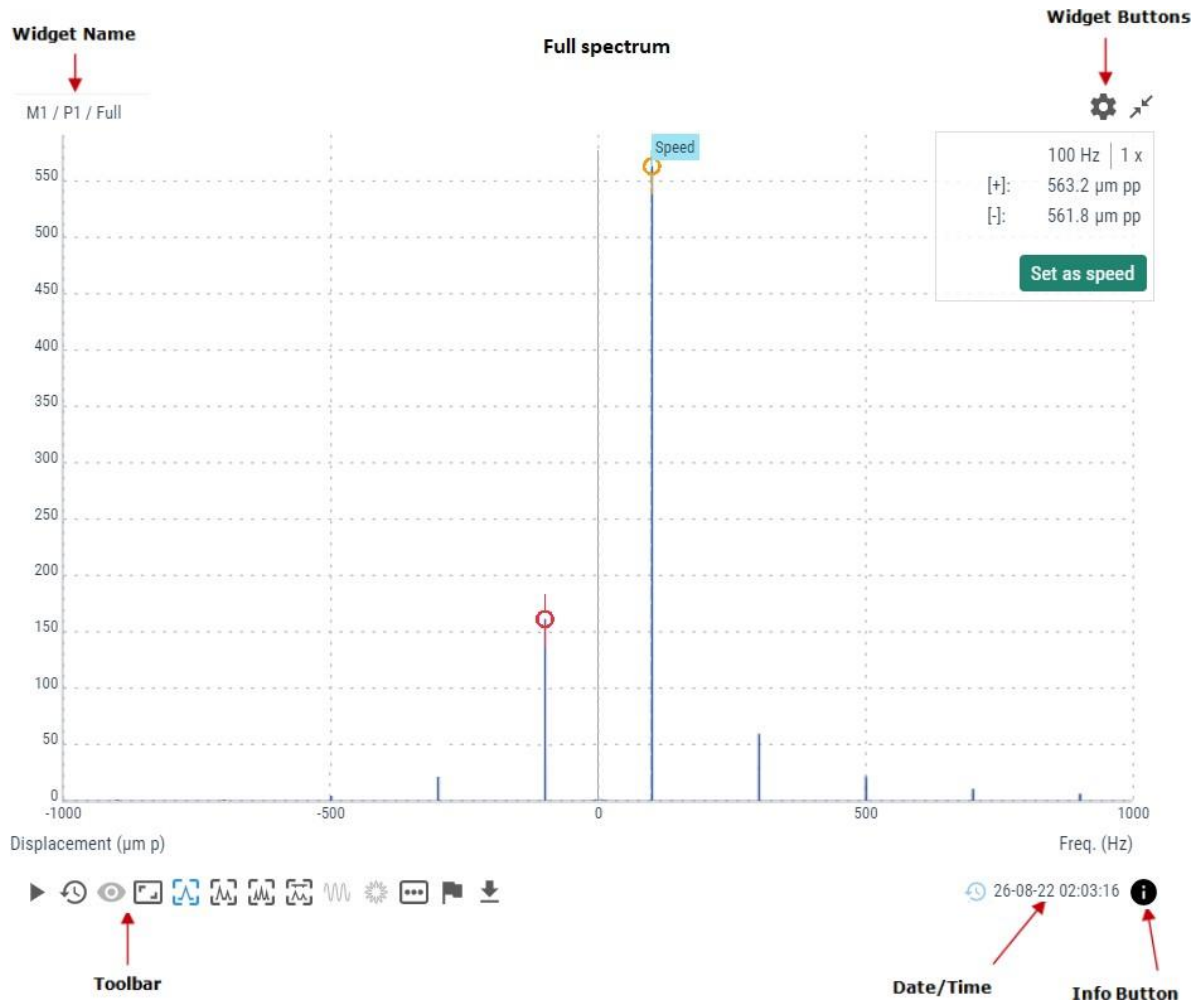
Widget Name

Full spectrum

Widget Buttons

M1 / P1 / Full

Speed

100 Hz | 1 x
[+]: 563.2 µm pp
[-]: 561.8 µm pp

Set as speed

550
500
450
400
350
300
250
200
150
100
50
0

-1000
-500
0
500
1000

Displacement (µm p)

Freq. (Hz)

26-08-22 02:03:16

Toolbar

Date/Time

Info Button